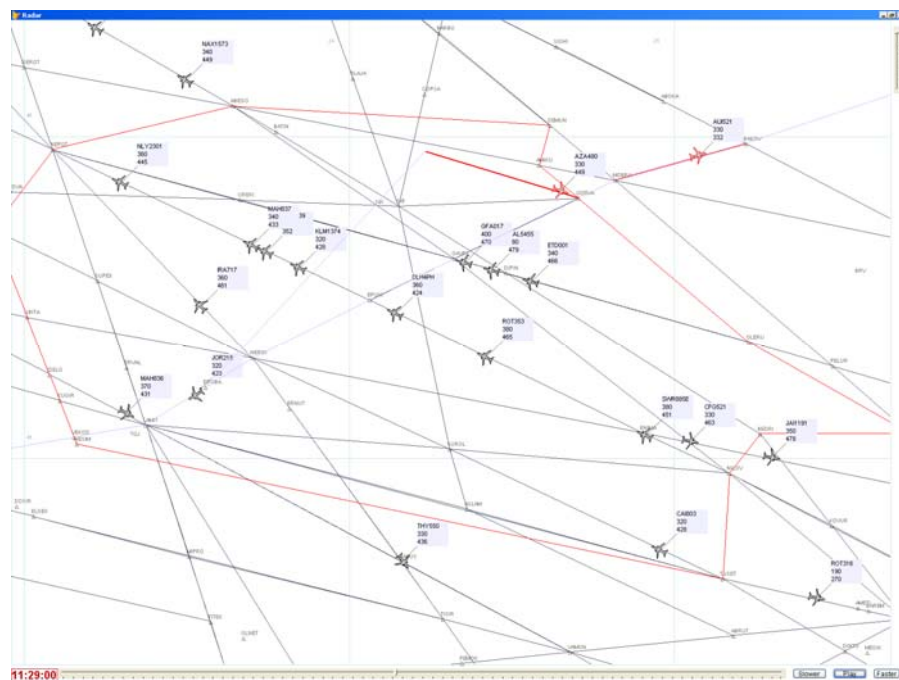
Radar

NAX1573
340
449

NLY2301
360
445

AUI521
330
332

AZA480
330
449

MAH837
340
433

39
352

KLM1374
320
435

GFA017
400
470

AL5455
90
479

ETD001
340
466

IRA717
360
451

DLH9PH
360
424

ROT353
380
465

JOR215
320
423

MAH836
370
431

SHR9850
380
451

CFG521
330
463

JAI191
350
479

CAI803
320
428

THY550
330
436

ROT316
190
270

11:29:00

Slower
Faster